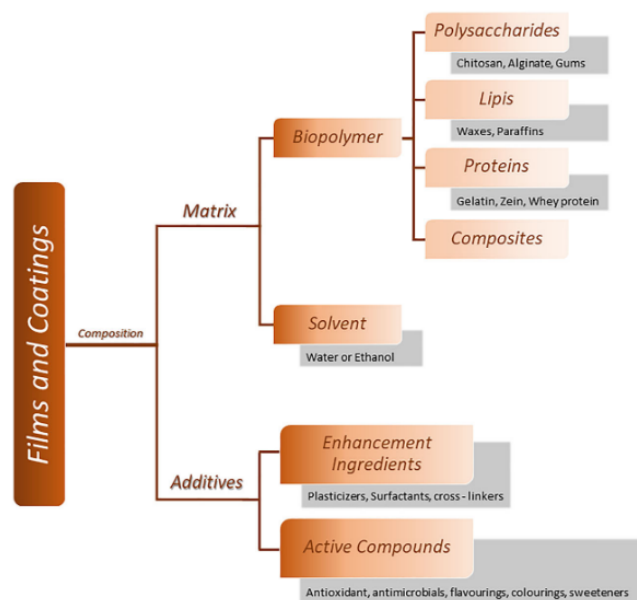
Films and Coatings

Composition

Matrix

Biopolymer

Polysaccharides

Chitosan, Alginate, Gums

Lipis

Waxes, Paraffins

Proteins

Gelatin, Zein, Whey protein

Composites

Solvent

Water or Ethanol

Additives

Enhancement Ingredients

Plasticizers, Surfactants, cross - linkers

Active Compounds

Antioxidant, antimicrobials, flavourings, colourings, sweeteners